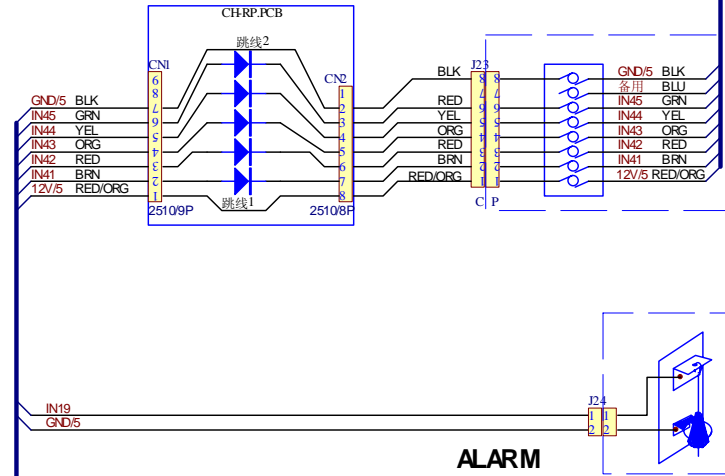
CH-RP.PCB

跳线2

CN1

CN2

GND/5 BLK
IN45 GRN
IN44 YEL
IN43 ORG
IN42 RED
IN41 BRN
12V/5 RED/ORG

9 8 7 6 5 4 3 2 1

1 2 3 4 5 6 7 8

2510/9P

跳线1

2510/8P

BLK
RED
YEL
ORG
RED
BRN
RED/ORG

J23

8 7 6 5 4 3 2 1

C P

GND/5 BLK
备用 BLU
IN45 GRN
IN44 YEL
IN43 ORG
IN42 RED
IN41 BRN
12V/5 RED/ORG

IN19
GND/5

J24

1 2

1 2

ALARM